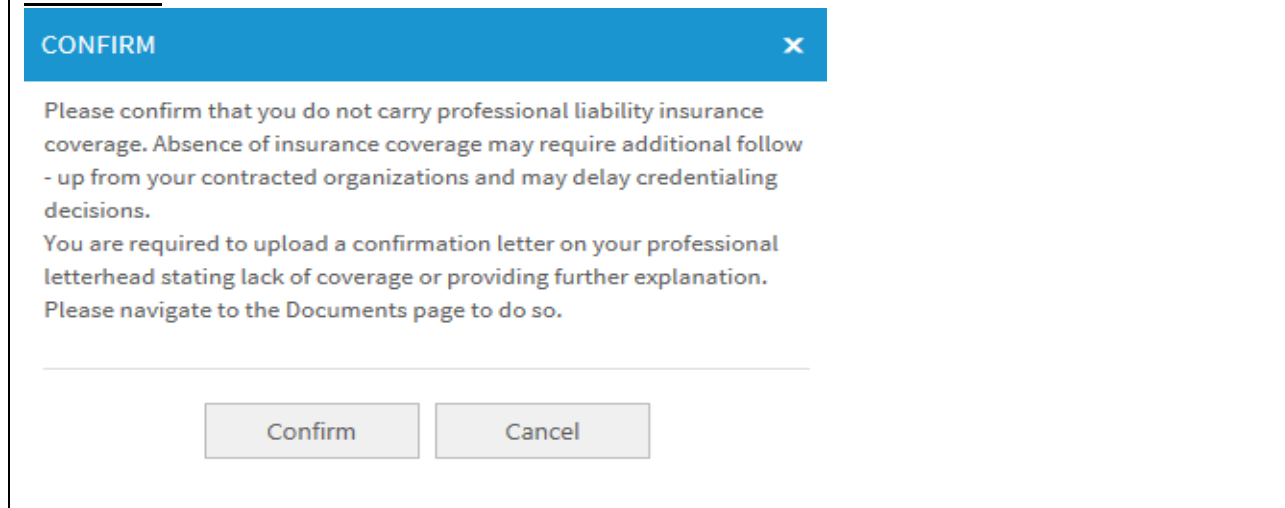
CONFIRM ×

Please confirm that you do not carry professional liability insurance coverage. Absence of insurance coverage may require additional follow - up from your contracted organizations and may delay credentialing decisions.
You are required to upload a confirmation letter on your professional letterhead stating lack of coverage or providing further explanation. Please navigate to the Documents page to do so.

Confirm

Cancel